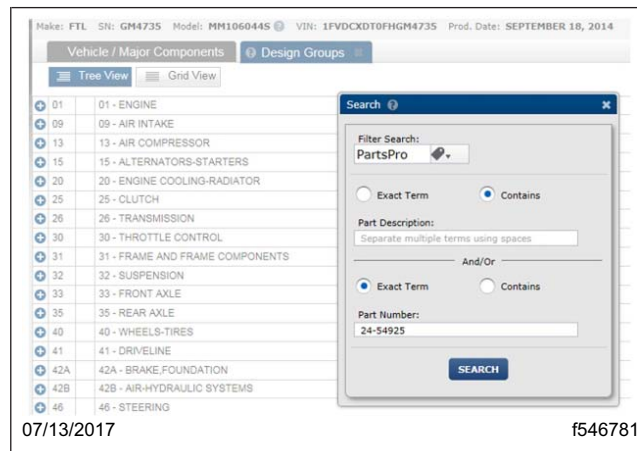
Make: FTL SN: GM4735 Model: MM106044S VIN: 1FVDCXDT0FHGM4735 Prod. Date: SEPTEMBER 18, 2014

Vehicle / Major Components
Design Groups

Tree View
Grid View

| | |
|---|---|
| 01 | 01 - ENGINE |
| 09 | 09 - AIR INTAKE |
| 13 | 13 - AIR COMPRESSOR |
| 15 | 15 - ALTERNATORS-STARTERS |
| 20 | 20 - ENGINE COOLING-RADIATOR |
| 25 | 25 - CLUTCH |
| 26 | 26 - TRANSMISSION |
| 30 | 30 - THROTTLE CONTROL |
| 31 | 31 - FRAME AND FRAME COMPONENTS |
| 32 | 32 - SUSPENSION |
| 33 | 33 - FRONT AXLE |
| 35 | 35 - REAR AXLE |
| 40 | 40 - WHEELS-TIRES |
| 41 | 41 - DRIVELINE |
| 42A | 42A - BRAKE,FOUNDATION |
| 42B | 42B - AIR-HYDRAULIC SYSTEMS |
| 46 | 46 - STEERING |

Search
×

Filter Search:
PartsPro

Exact Term
Contains

Part Description:
Separate multiple terms using spaces

And/Or

Exact Term
Contains

Part Number:
24-54925

SEARCH

07/13/2017
f546781